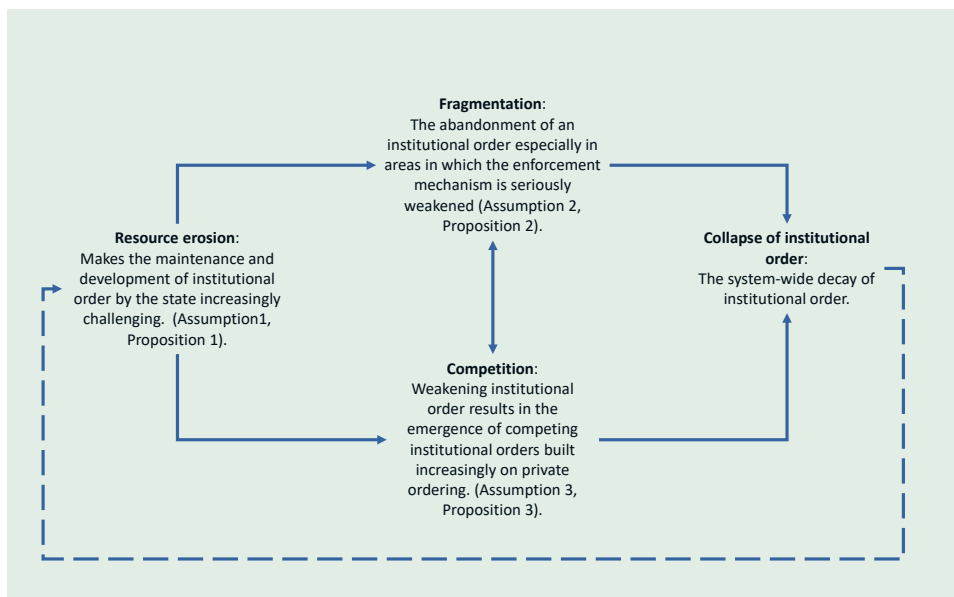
**Fragmentation**:
The abandonment of an institutional order especially in areas in which the enforcement mechanism is seriously weakened (Assumption 2, Proposition 2).

**Resource erosion**:
Makes the maintenance and development of institutional order by the state increasingly challenging. (Assumption1, Proposition 1).

**Collapse of institutional order**:
The system-wide decay of institutional order.

**Competition**:
Weakening institutional order results in the emergence of competing institutional orders built increasingly on private ordering. (Assumption 3, Proposition 3).